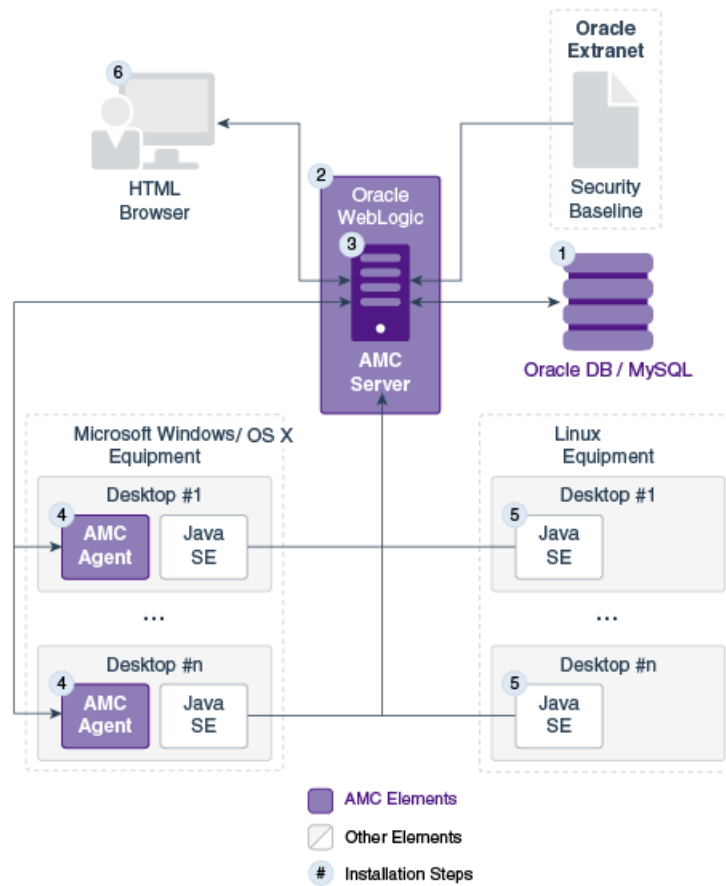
Oracle Extranet

6

HTML Browser

Security Baseline

2

Oracle WebLogic

3

AMC Server

1

Oracle DB / MySQL

Microsoft Windows/ OS X Equipment

Desktop #1

4

AMC Agent

Java SE

...

Desktop #n

4

AMC Agent

Java SE

Linux Equipment

Desktop #1

5

Java SE

...

Desktop #n

5

Java SE

AMC Elements

Other Elements

# Installation Steps